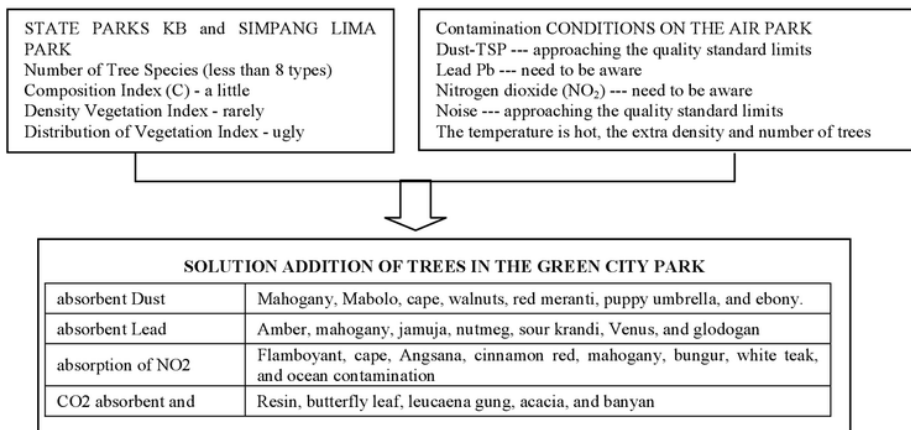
STATE PARKS KB and SIMPANG LIMA PARK
Number of Tree Species (less than 8 types)
Composition Index (C) - a little
Density Vegetation Index - rarely
Distribution of Vegetation Index - ugly

Contamination CONDITIONS ON THE AIR PARK
Dust-TSP --- approaching the quality standard limits
Lead Pb --- need to be aware
Nitrogen dioxide ($NO_2$) --- need to be aware
Noise --- approaching the quality standard limits
The temperature is hot, the extra density and number of trees

SOLUTION ADDITION OF TREES IN THE GREEN CITY PARK

| | |
|---|---|
| absorbent Dust | Mahogany, Mabolo, cape, walnuts, red meranti, puppy umbrella, and ebony. |
| absorbent Lead | Amber, mahogany, jamuja, nutmeg, sour krandi, Venus, and glodogan |
| absorption of NO2 | Flamboyant, cape, Angsana, cinnamon red, mahogany, bungur, white teak, and ocean contamination |
| CO2 absorbent and | Resin, butterfly leaf, leucaena gung, acacia, and banyan |